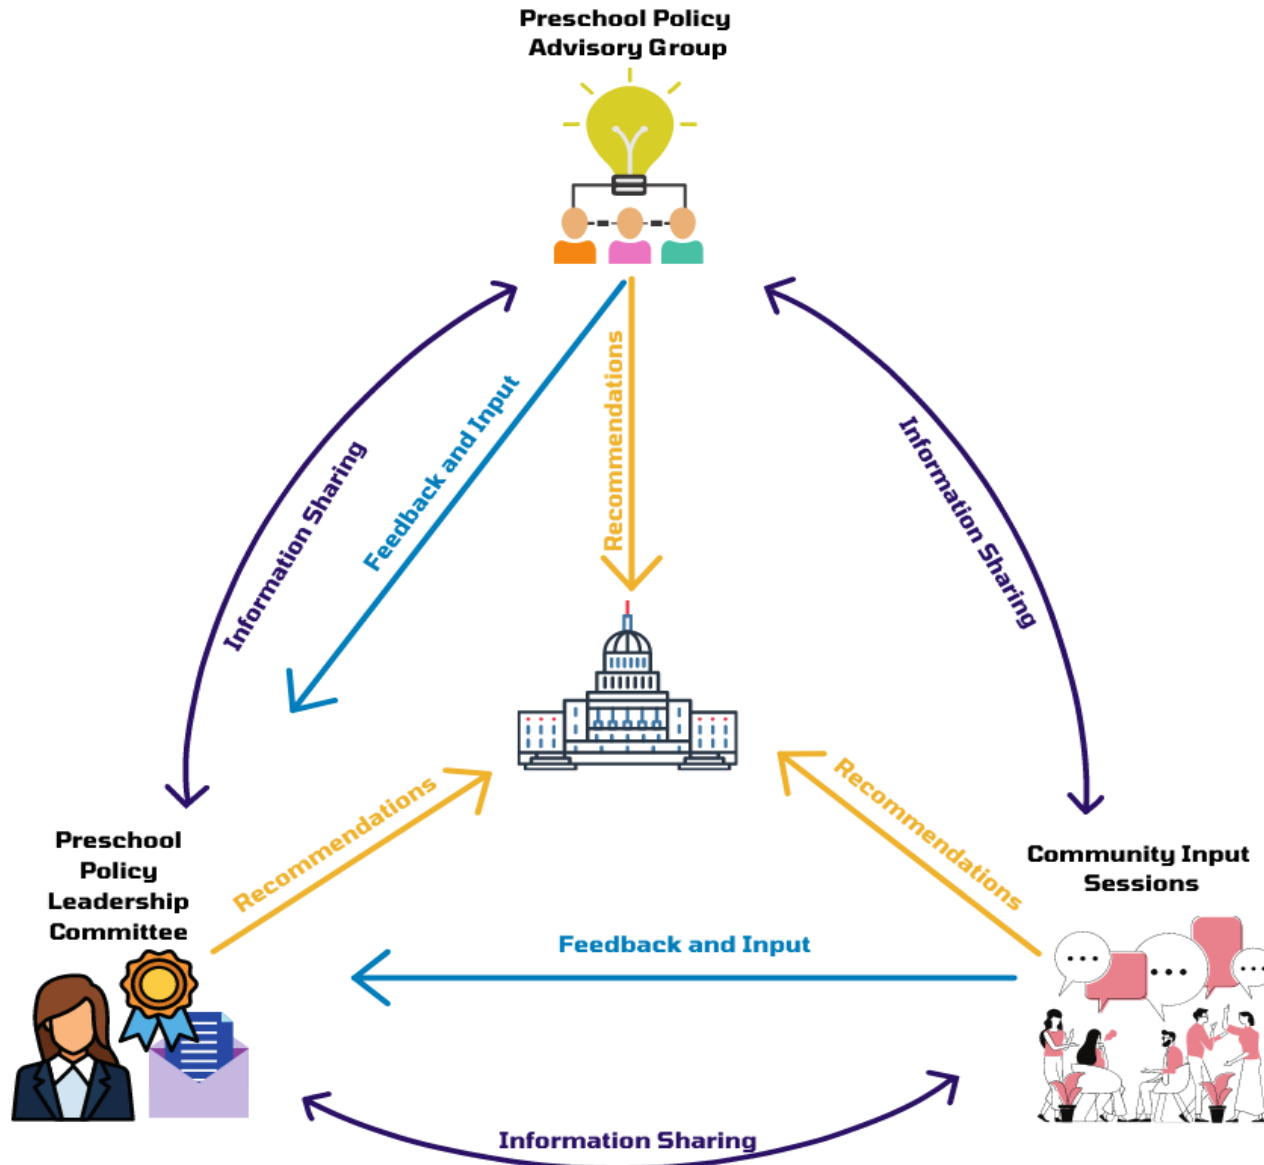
Preschool Policy Advisory Group

Information Sharing

Feedback and Input

Recommendations

Information Sharing

Preschool Policy Leadership Committee

Recommendations

Recommendations

Community Input Sessions

Feedback and Input

Information Sharing